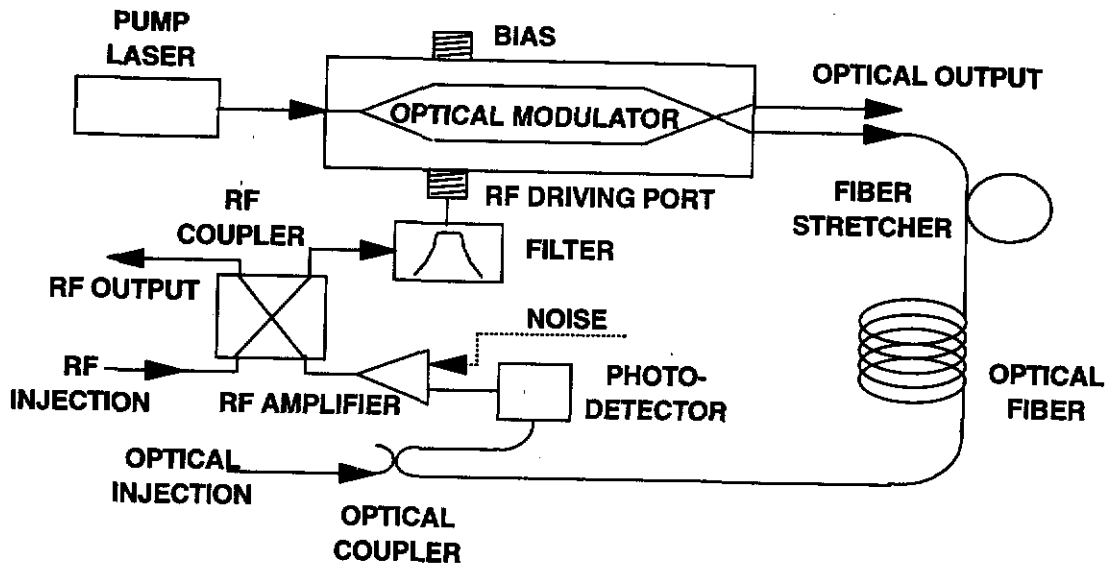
PUMP LASER

BIAS

OPTICAL MODULATOR

OPTICAL OUTPUT

RF DRIVING PORT

RF COUPLER

FILTER

FIBER STRETCHER

RF OUTPUT

NOISE

RF INJECTION

RF AMPLIFIER

PHOTO-DETECTOR

OPTICAL FIBER

OPTICAL INJECTION

OPTICAL COUPLER